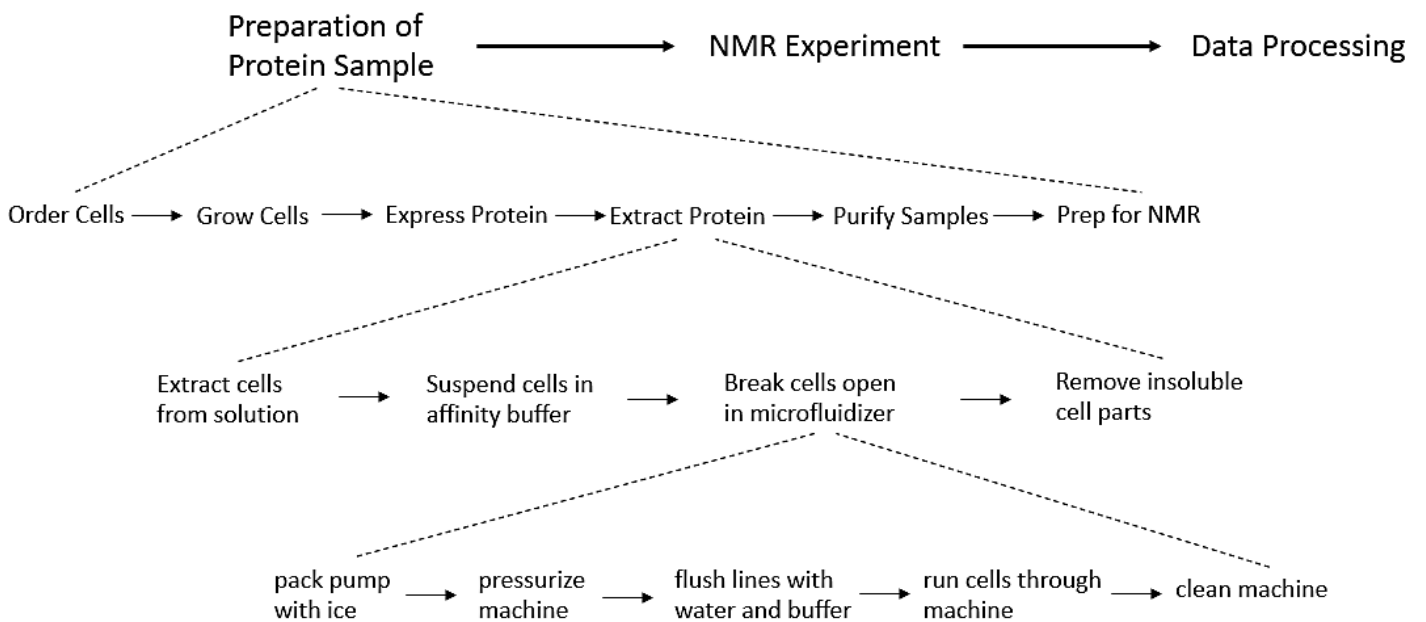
Preparation of Protein Sample

NMR Experiment

Data Processing

Order Cells

Grow Cells

Express Protein

Extract Protein

Purify Samples

Prep for NMR

Extract cells from solution

Suspend cells in affinity buffer

Break cells open in microfluidizer

Remove insoluble cell parts

pack pump with ice

pressurize machine

flush lines with water and buffer

run cells through machine

clean machine